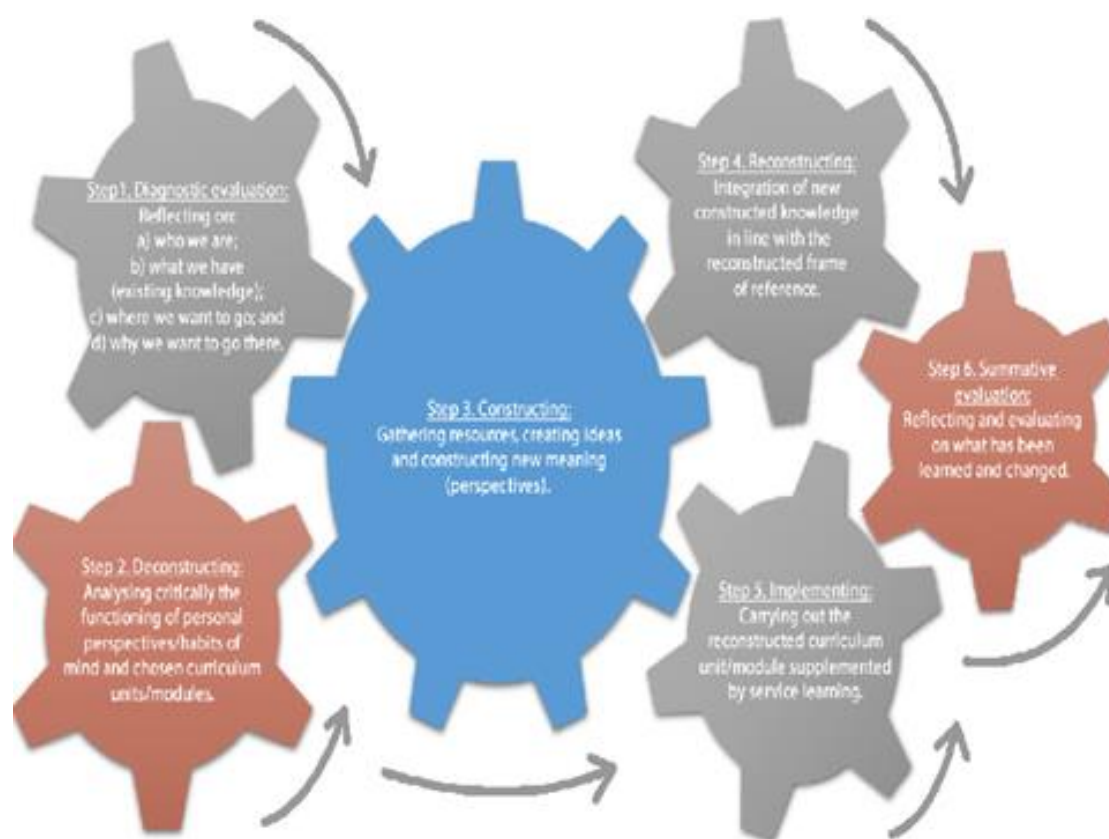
Step1. Diagnostic evaluation:
Reflecting on:
a) who we are;
b) what we have (existing knowledge);
c) where we want to go; and
d) why we want to go there.

Step 2. Deconstructing:
Analysing critically the functioning of personal perspectives/habits of mind and chosen curriculum units/modules.

Step 3. Constructing:
Gathering resources, creating ideas and constructing new meaning (perspectives).

Step 4. Reconstructing:
Integration of new constructed knowledge in line with the reconstructed frame of reference.

Step 5. Implementing:
Carrying out the reconstructed curriculum unit/module supplemented by service learning.

Step 6. Summative evaluation:
Reflecting and evaluating on what has been learned and changed.